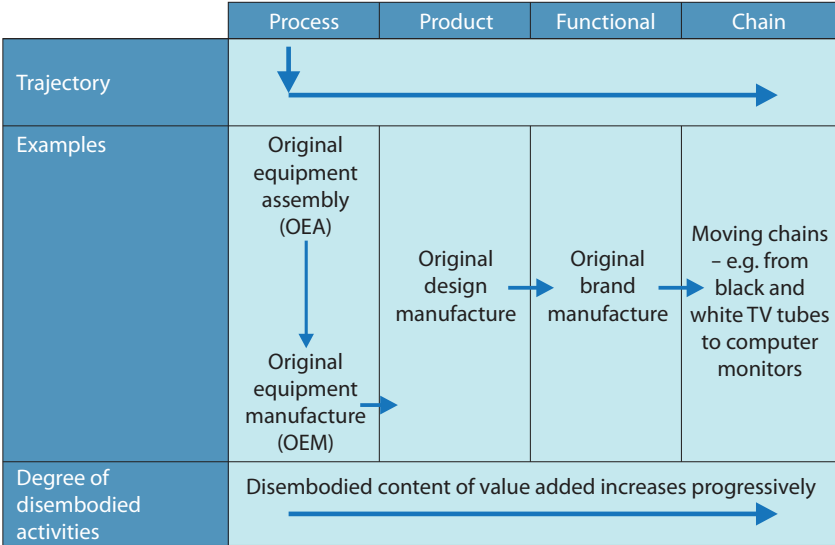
| | Process | Product | Functional | Chain |
|---|---|---|---|---|
| Trajectory | | | | |
| Examples | Original equipment assembly (OEA) Original equipment manufacture (OEM) | Original design manufacture | Original brand manufacture | Moving chains – e.g. from black and white TV tubes to computer monitors |
| Degree of disembodied activities | Disembodied content of value added increases progressively | | | |